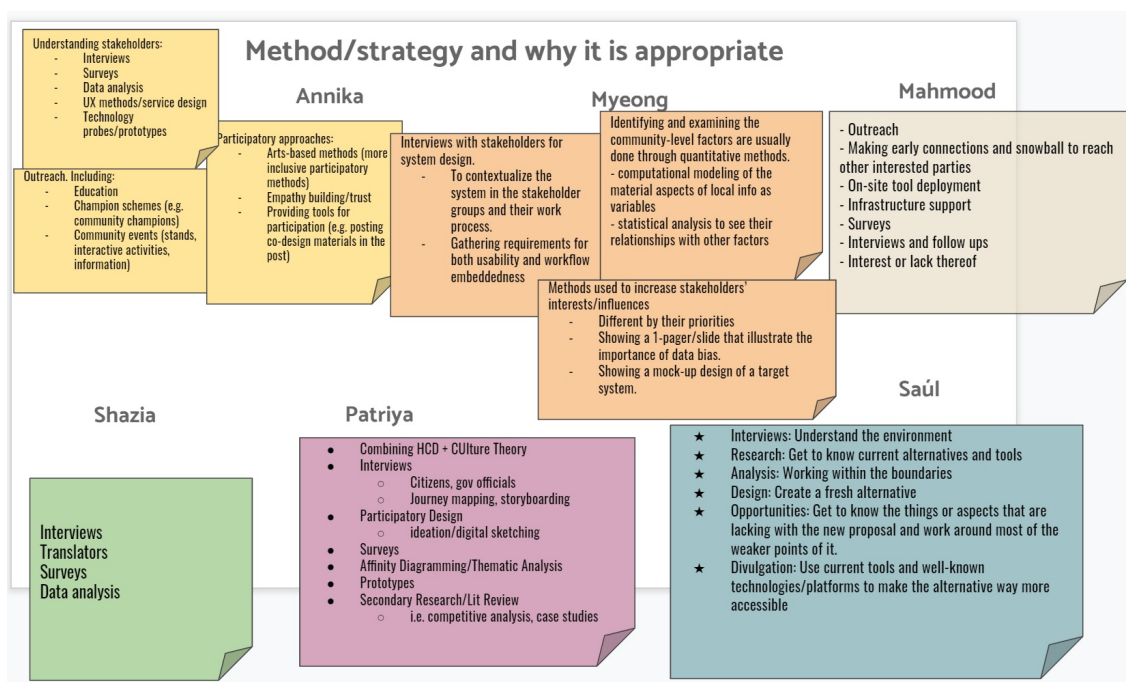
Method/strategy and why it is appropriate

Annika

Understanding stakeholders:
- Interviews
- Surveys
- Data analysis
- UX methods/service design
- Technology probes/prototypes

Outreach. Including:
- Education
- Champion schemes (e.g. community champions)
- Community events (stands, interactive activities, information)

Participatory approaches:
- Arts-based methods (more inclusive participatory methods)
- Empathy building/trust
- Providing tools for participation (e.g. posting co-design materials in the post)

Myeong

Interviews with stakeholders for system design.
- To contextualize the system in the stakeholder groups and their work process.
- Gathering requirements for both usability and workflow embeddedness

Identifying and examining the community-level factors are usually done through quantitative methods.
- computational modeling of the material aspects of local info as variables
- statistical analysis to see their relationships with other factors

Methods used to increase stakeholders' interests/influences
- Different by their priorities
- Showing a 1-pager/slide that illustrate the importance of data bias.
- Showing a mock-up design of a target system.

Mahmood

- Outreach
- Making early connections and snowball to reach other interested parties
- On-site tool deployment
- Infrastructure support
- Surveys
- Interviews and follow ups
- Interest or lack thereof

Shazia

Interviews
Translators
Surveys
Data analysis

Patriya

- Combining HCD + CUlture Theory
- Interviews
  - Citizens, gov officials
  - Journey mapping, storyboarding
- Participatory Design
  - ideation/digital sketching
- Surveys
- Affinity Diagramming/Thematic Analysis
- Prototypes
- Secondary Research/Lit Review
  - i.e. competitive analysis, case studies

Saúl

★ Interviews: Understand the environment
★ Research: Get to know current alternatives and tools
★ Analysis: Working within the boundaries
★ Design: Create a fresh alternative
★ Opportunities: Get to know the things or aspects that are lacking with the new proposal and work around most of the weaker points of it.
★ Divulgation: Use current tools and well-known technologies/platforms to make the alternative way more accessible